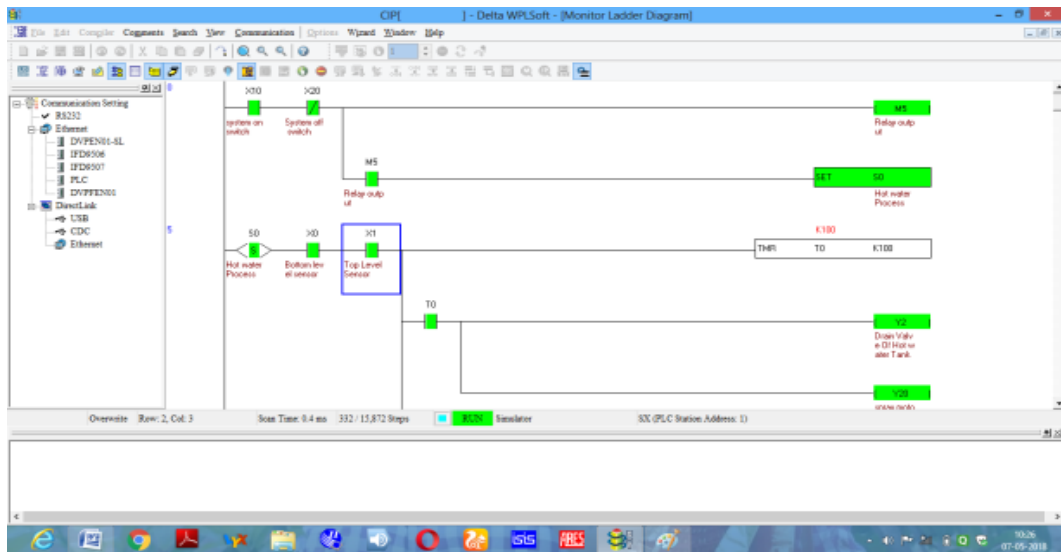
CIP[ ] - Delta WPLSoft - [Monitor Ladder Diagram]

File Edit Compile Comments Search View Communication Options Wizard Window Help

Communication Setting
RS232
Ethernet
DVPEN01-SL
IFD9506
IFD9507
PLC
DVPFEN01
DirectLink
USB
CDC
Ethernet

0
X10
system on switch
X20
System off switch
M5
Relay output

M5
Relay output
SET S0
Hot water Process

5
S0
Hot water Process
X0
Bottom level sensor
X1
Top Level Sensor
K100
TMR T0 K100

T0
Y2
Drain Valve Of Hot water Tank
Y20
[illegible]

Overwrite Row: 2, Col: 3 Scan Time: 0.4 ms 332 / 15,872 Steps RUN Simulator SX (PLC Station Address: 1)

10:26
07-05-2018